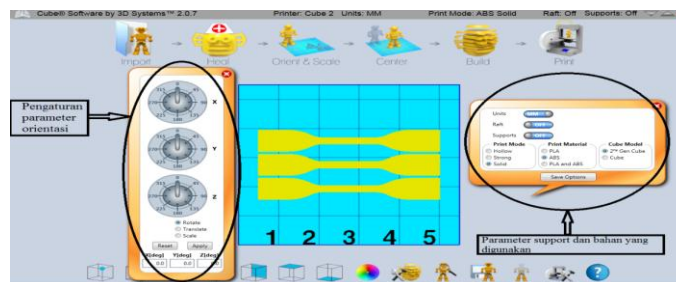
Cube® Software by 3D Systems™ 2.0.7 Printer: Cube 2 Units: MM Print Mode: ABS Solid Raft: Off Supports: Off

Import Heal Orient & Scale Center Build Print

Pengaturan parameter orientasi

X

Y

Z

Rotate
Translate
Scale

Reset Apply

X(deg) Y(deg) Z(deg)
0.0 0.0

1 2 3 4 5

Units
Raft
Supports

Print Mode
Hollow
Strong
Solid

Print Material
PLA
ABS
PLA and ABS

Cube Model
2nd Gen Cube
Cube

Save Options

Parameter support dan bahan yang digunakan